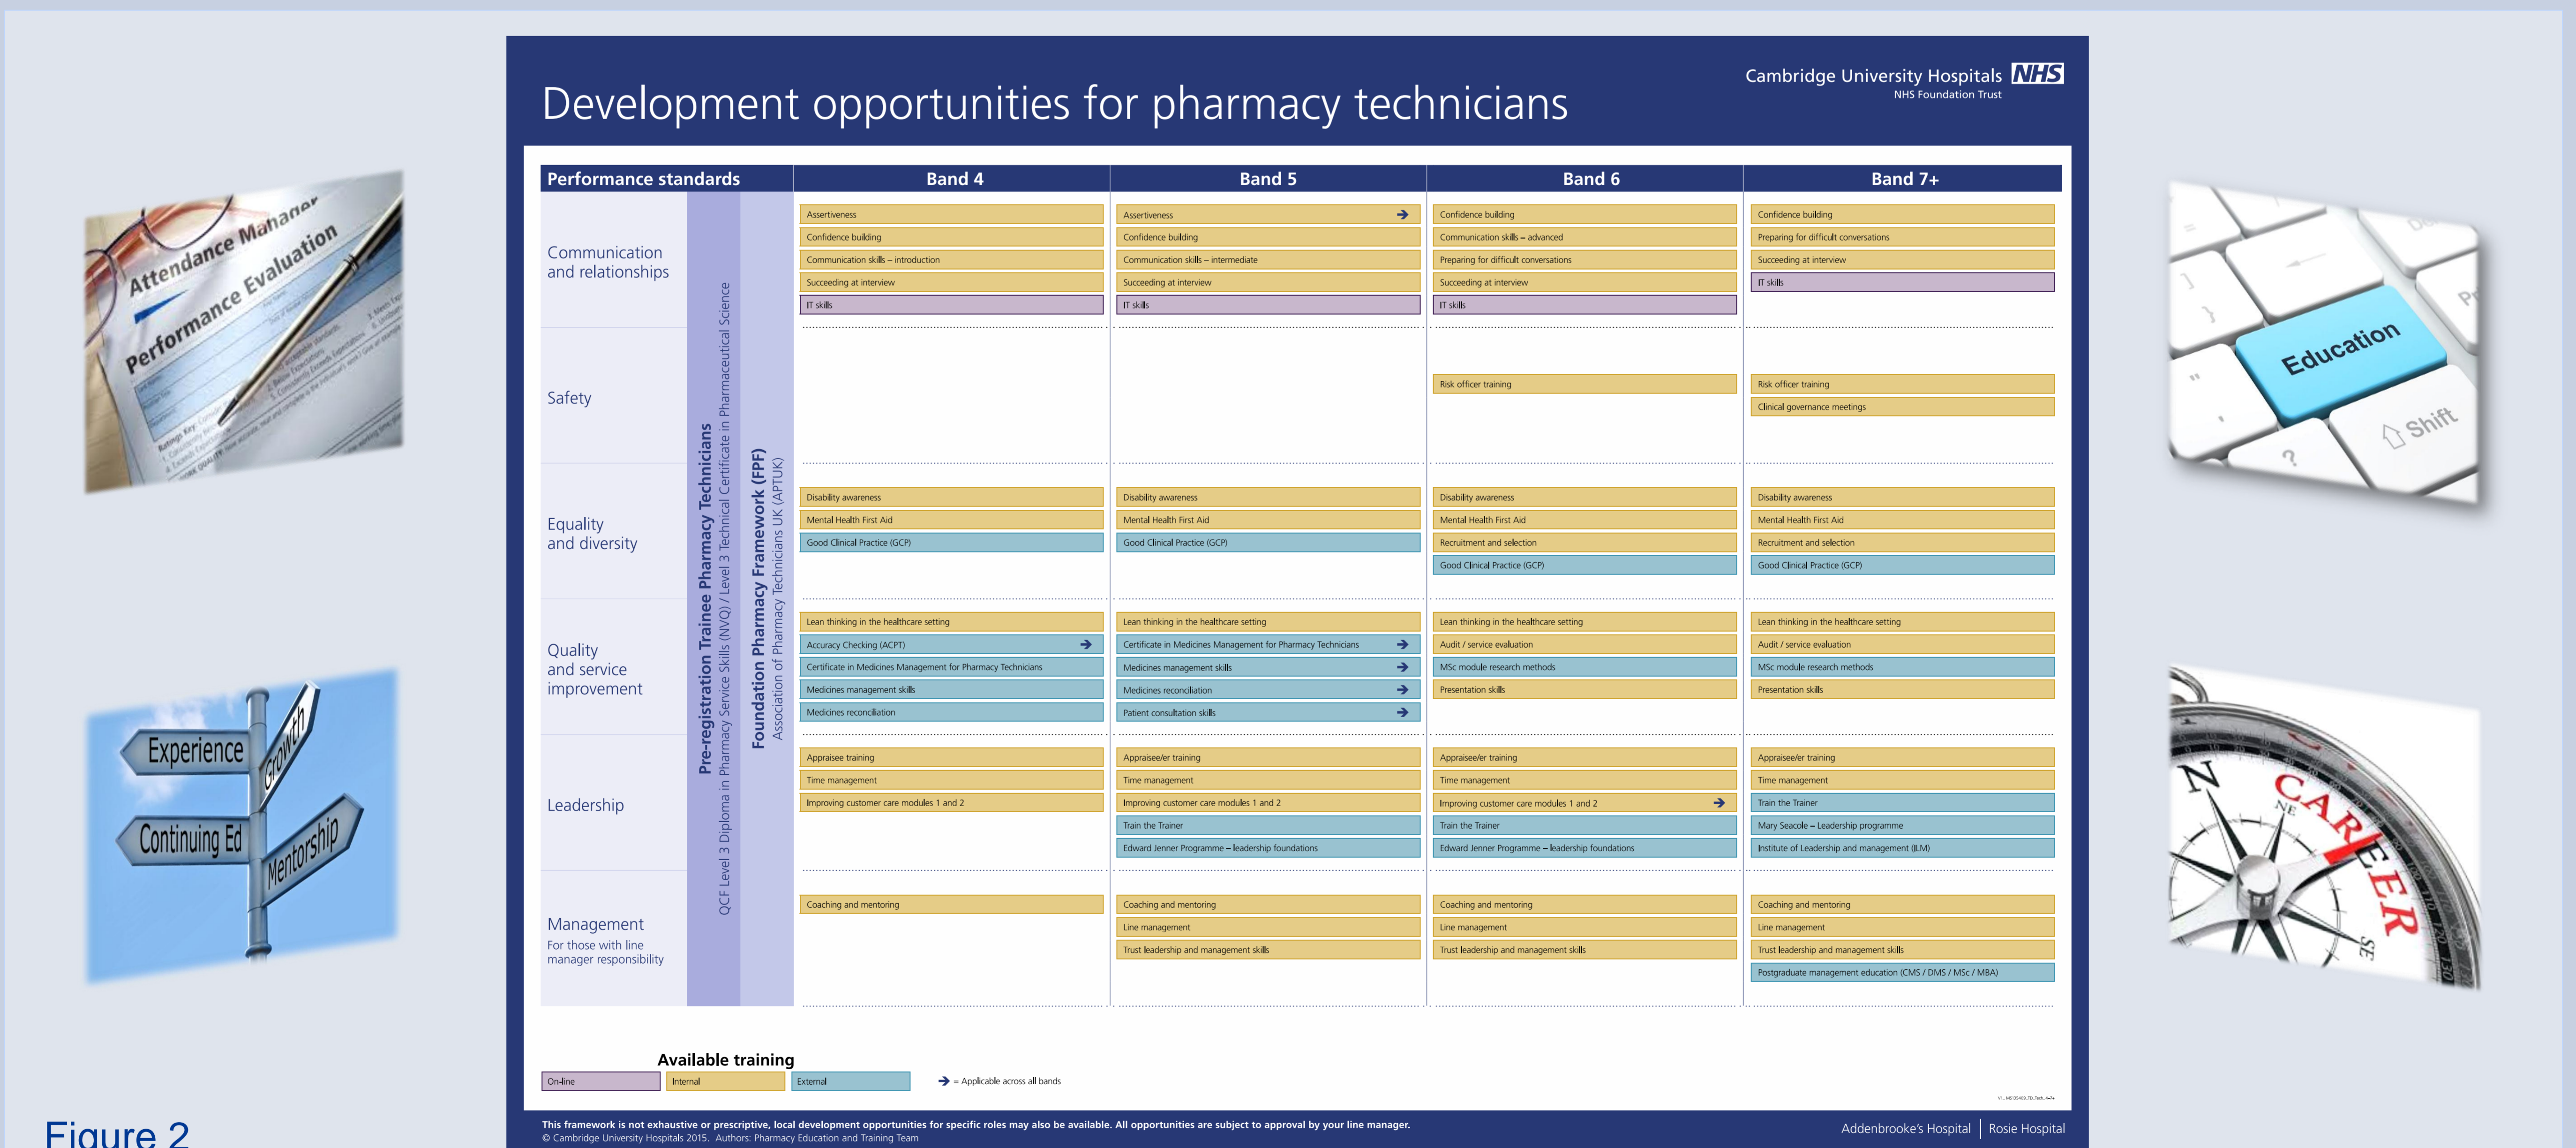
Attendance Manager
Performance Evaluation

Experience
Growth
Continuing Ed
Mentorship

Education
Shift

CAREER

Development opportunities for pharmacy technicians

Cambridge University Hospitals NHS
NHS Foundation Trust

| Performance standards | Band 4 | Band 5 | Band 6 | Band 7+ |
|---|---|---|---|---|
| Communication and relationships | Assertiveness; Confidence building; Communication skills – introduction; Succeeding at interview; IT skills | Assertiveness →; Confidence building; Communication skills – intermediate; Succeeding at interview; IT skills | Confidence building; Communication skills – advanced; Preparing for difficult conversations; Succeeding at interview; IT skills | Confidence building; Preparing for difficult conversations; Succeeding at interview; IT skills |
| Safety | | | Risk officer training | Risk officer training; Clinical governance meetings |
| Equality and diversity | Disability awareness; Mental Health First Aid; Good Clinical Practice (GCP) | Disability awareness; Mental Health First Aid; Good Clinical Practice (GCP) | Disability awareness; Mental Health First Aid; Recruitment and selection; Good Clinical Practice (GCP) | Disability awareness; Mental Health First Aid; Recruitment and selection; Good Clinical Practice (GCP) |
| Quality and service improvement | Lean thinking in the healthcare setting; Accuracy Checking (ACPT) →; Certificate in Medicines Management for Pharmacy Technicians; Medicines management skills; Medicines reconciliation | Lean thinking in the healthcare setting; Certificate in Medicines Management for Pharmacy Technicians →; Medicines management skills →; Medicines reconciliation →; Patient consultation skills → | Lean thinking in the healthcare setting; Audit / service evaluation; MSc module research methods; Presentation skills | Lean thinking in the healthcare setting; Audit / service evaluation; MSc module research methods; Presentation skills |
| Leadership | Appraisee training; Time management; Improving customer care modules 1 and 2 | Appraisee/er training; Time management; Improving customer care modules 1 and 2; Train the Trainer; Edward Jenner Programme – leadership foundations | Appraisee/er training; Time management; Improving customer care modules 1 and 2 →; Train the Trainer; Edward Jenner Programme – leadership foundations | Appraisee/er training; Time management; Train the Trainer; Mary Seacole – Leadership programme; Institute of Leadership and management (ILM) |
| Management For those with line manager responsibility | Coaching and mentoring | Coaching and mentoring; Line management; Trust leadership and management skills | Coaching and mentoring; Line management; Trust leadership and management skills | Coaching and mentoring; Line management; Trust leadership and management skills; Postgraduate management education (CMS / DMS / MSc / MBA) |

Pre-registration Trainee Pharmacy Technicians
QCF Level 3 Diploma in Pharmacy Service Skills (NVQ) / Level 3 Technical Certificate in Pharmaceutical Science
Foundation Pharmacy Framework (FPF)
Association of Pharmacy Technicians UK (APTUK)

Available training
On-line | Internal | External
→ = Applicable across all bands

This framework is not exhaustive or prescriptive, local development opportunities for specific roles may also be available. All opportunities are subject to approval by your line manager.
© Cambridge University Hospitals 2015. Authors: Pharmacy Education and Training Team

Addenbrooke's Hospital | Rosie Hospital

Figure 2